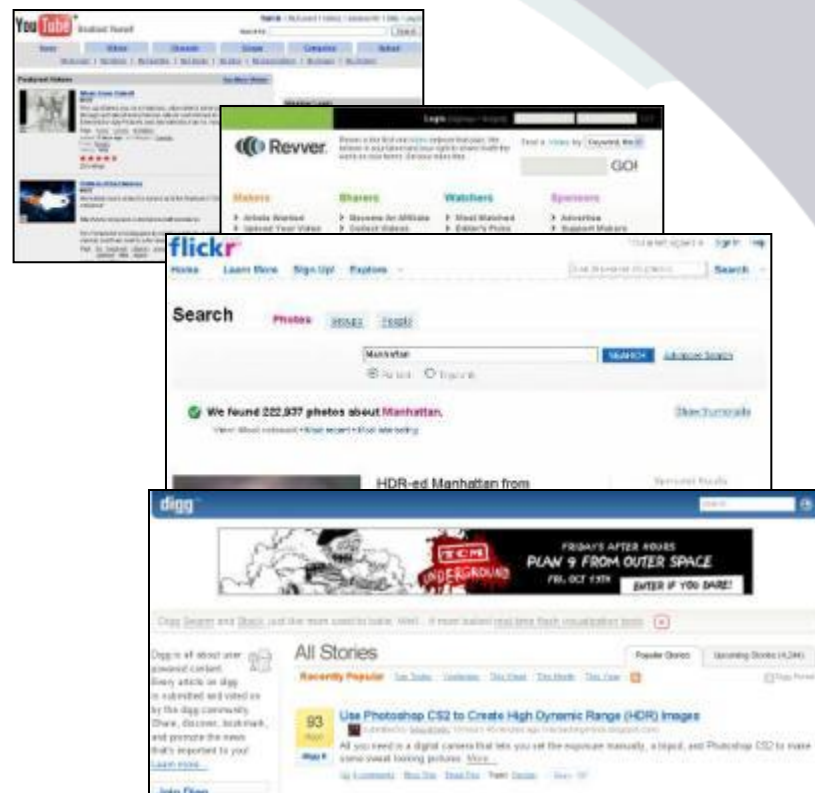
YouTube Broadcast Yourself

Home Videos Channels Groups Categories Upload

Featured Videos

Revver

GO!

Makers Sharers Watchers Sponsors

flickr

Home Learn More Sign Up! Explore

Search

Search Photos Groups People

Manhattan SEARCH Advanced Search

We found 222,937 photos about Manhattan.

HDR-ed Manhattan from

digg

TCM UNDERGROUND FRIDAYS AFTER HOURS PLAN 9 FROM OUTER SPACE FRI, OCT 13TH ENTER IF YOU DARE!

All Stories

Popular Stories Upcoming Stories

Recently Popular

Digg is all about user powered content. Every article on digg is submitted and voted on by the digg community. Share, discover, bookmark, and promote the news that's important to you! Learn more

93 diggs digg it

Use Photoshop CS2 to Create High Dynamic Range (HDR) Images

All you need is a digital camera that lets you set the exposure manually, a tripod, and Photoshop CS2 to make some sweet looking pictures. More...

Join Digg